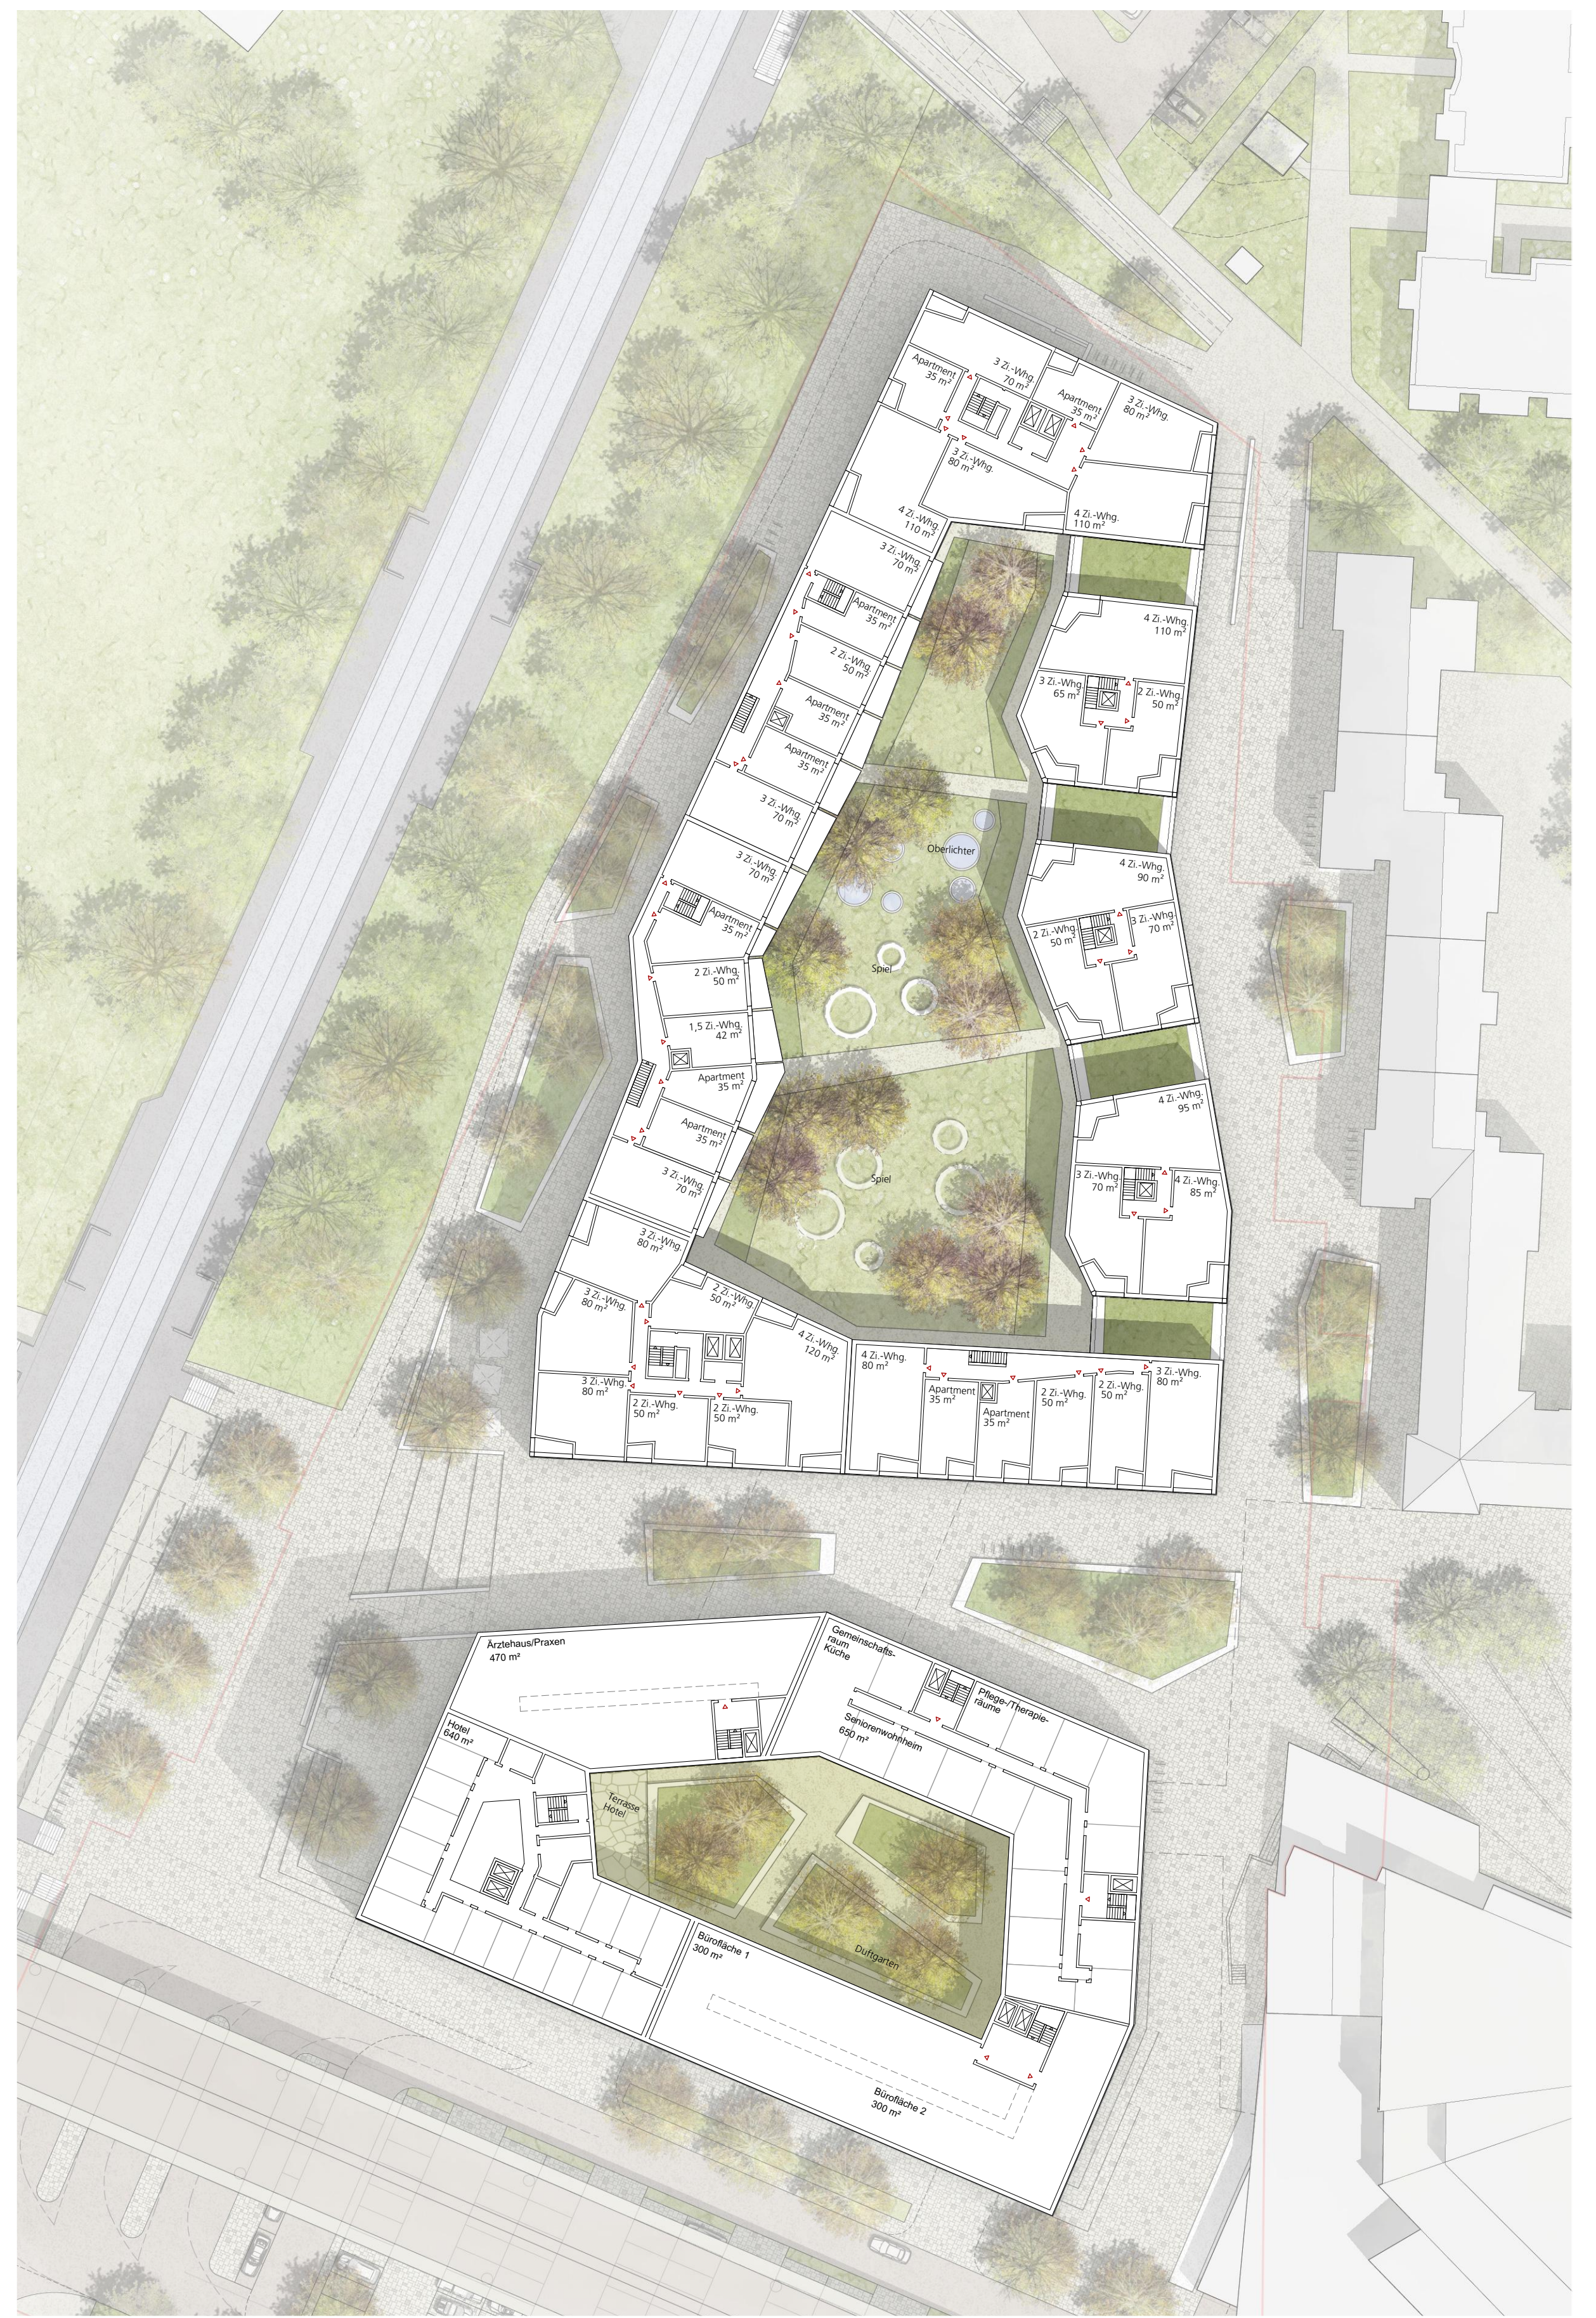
Apartment
35 m²

3 Zi.-Whg.
70 m²

Apartment
35 m²

3 Zi.-Whg.
80 m²

3 Zi.-Whg.
80 m²

4 Zi.-Whg.
110 m²

4 Zi.-Whg.
110 m²

3 Zi.-Whg.
70 m²

Apartment
35 m²

2 Zi.-Whg.
50 m²

Apartment
35 m²

Apartment
35 m²

3 Zi.-Whg.
70 m²

3 Zi.-Whg.
70 m²

Apartment
35 m²

2 Zi.-Whg.
50 m²

1,5 Zi.-Whg.
42 m²

Apartment
35 m²

Apartment
35 m²

3 Zi.-Whg.
70 m²

3 Zi.-Whg.
80 m²

4 Zi.-Whg.
110 m²

3 Zi.-Whg.
65 m²

2 Zi.-Whg.
50 m²

Oberlichter

4 Zi.-Whg.
90 m²

2 Zi.-Whg.
50 m²

3 Zi.-Whg.
70 m²

Spiel

4 Zi.-Whg.
95 m²

3 Zi.-Whg.
70 m²

4 Zi.-Whg.
85 m²

Spiel

3 Zi.-Whg.
80 m²

2 Zi.-Whg.
50 m²

4 Zi.-Whg.
120 m²

3 Zi.-Whg.
80 m²

2 Zi.-Whg.
50 m²

2 Zi.-Whg.
50 m²

4 Zi.-Whg.
80 m²

Apartment
35 m²

Apartment
35 m²

2 Zi.-Whg.
50 m²

2 Zi.-Whg.
50 m²

3 Zi.-Whg.
80 m²

Ärztehaus/Praxen
470 m²

Gemeinschaftsraum
Küche

Pflege-/Therapieräume

Seniorenwohnheim
650 m²

Hotel
640 m²

Terrasse
Hotel

Duftgarten

Bürofläche 1
300 m²

Bürofläche 2
300 m²